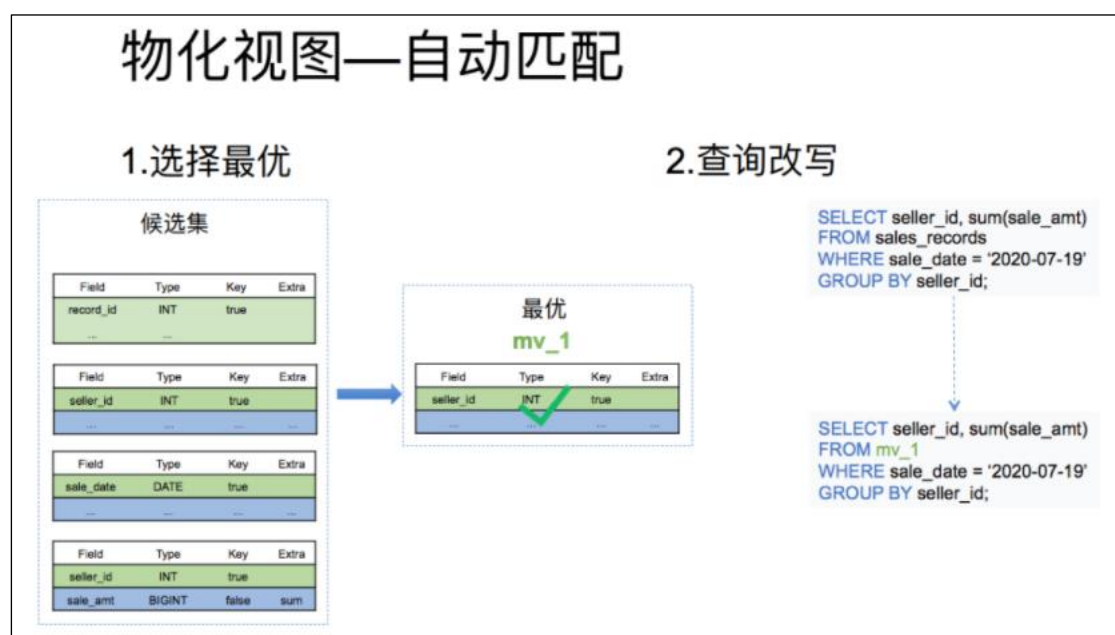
物化视图—自动匹配

1.选择最优

候选集

| Field | Type | Key | Extra |
|---|---|---|---|
| record_id | INT | true | |
| ... | ... | | |

| Field | Type | Key | Extra |
|---|---|---|---|
| seller_id | INT | true | |
| ... | ... | ... | ... |

| Field | Type | Key | Extra |
|---|---|---|---|
| sale_date | DATE | true | |
| ... | ... | ... | ... |

| Field | Type | Key | Extra |
|---|---|---|---|
| seller_id | INT | true | |
| sale_amt | BIGINT | false | sum |

最优
mv_1

| Field | Type | Key | Extra |
|---|---|---|---|
| seller_id | INT | true | |
| ... | ... | ... | ... |

2.查询改写

SELECT seller_id, sum(sale_amt)
FROM sales_records
WHERE sale_date = '2020-07-19'
GROUP BY seller_id;

SELECT seller_id, sum(sale_amt)
FROM mv_1
WHERE sale_date = '2020-07-19'
GROUP BY seller_id;